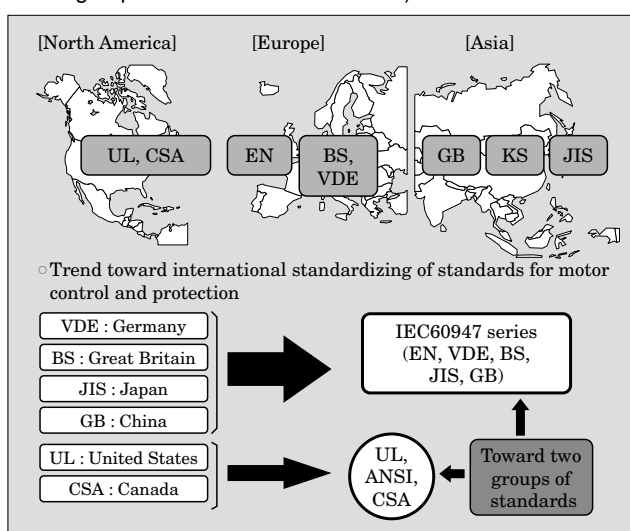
[North America]

[Europe]

[Asia]

UL, CSA

EN

BS, VDE

GB

KS

JIS

○Trend toward international standardizing of standards for motor control and protection

VDE : Germany

BS : Great Britain

JIS : Japan

GB : China

UL : United States

CSA : Canada

IEC60947 series (EN, VDE, BS, JIS, GB)

UL, ANSI, CSA

Toward two groups of standards